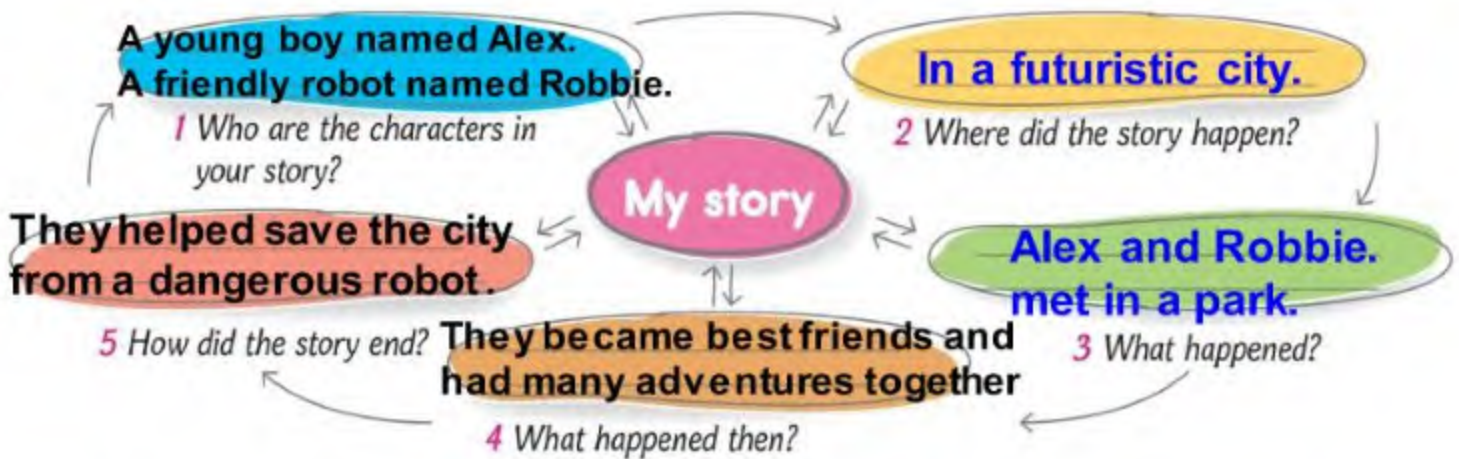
A young boy named Alex.
A friendly robot named Robbie.

1 Who are the characters in your story?

In a futuristic city.

2 Where did the story happen?

My story

Alex and Robbie.
met in a park.

3 What happened?

They became best friends and had many adventures together

4 What happened then?

They helped save the city from a dangerous robot.

5 How did the story end?